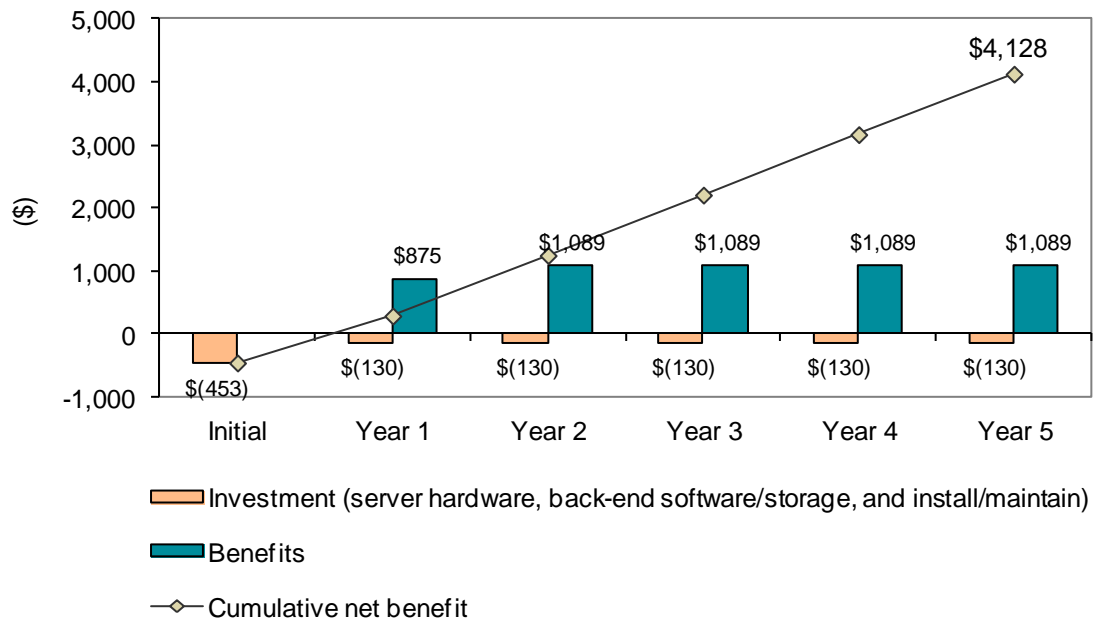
5,000
4,000
3,000
2,000
1,000
0
-1,000
($)

$4,128
$875
$1,089
$1,089
$1,089
$1,089
$(453)
$(130)
$(130)
$(130)
$(130)
$(130)

Initial
Year 1
Year 2
Year 3
Year 4
Year 5

Investment (server hardware, back-end software/storage, and install/maintain)
Benefits
Cumulative net benefit